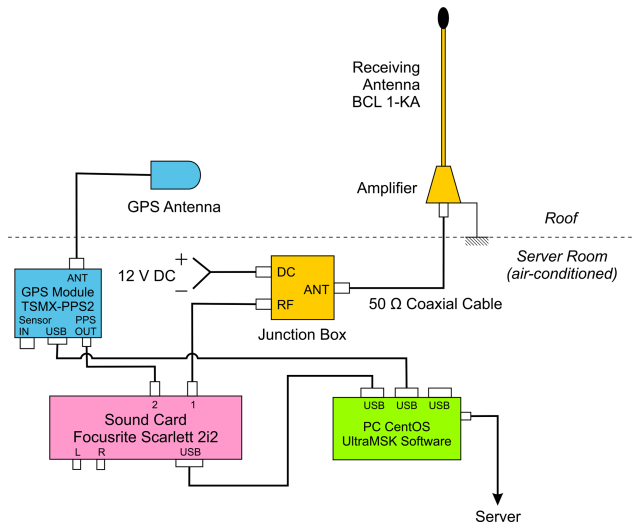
Receiving Antenna BCL 1-KA

Amplifier

GPS Antenna

Roof

Server Room (air-conditioned)

ANT
GPS Module
TSMX-PPS2
Sensor IN
USB
PPS OUT

+
12 V DC
−

DC
RF
ANT

Junction Box

50 Ω Coaxial Cable

2
1
Sound Card
Focusrite Scarlett 2i2
L
R
USB

USB
USB
USB
PC CentOS
UltraMSK Software

Server